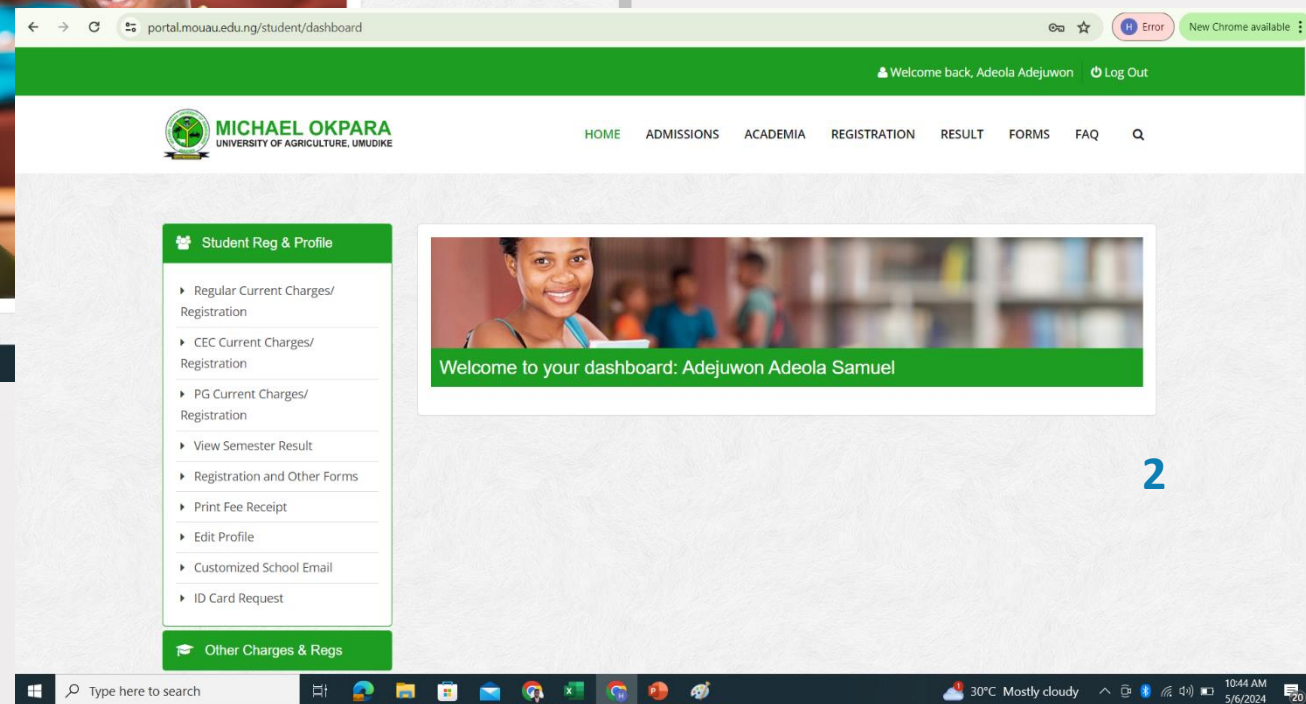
portal.mouau.edu.ng/student/dashboard

H Error

New Chrome available

Welcome back, Adeola Adejuwon Log Out

MICHAEL OKPARA
UNIVERSITY OF AGRICULTURE, UMUDIKE

HOME ADMISSIONS ACADEMIA REGISTRATION RESULT FORMS FAQ

Student Reg & Profile

Regular Current Charges/ Registration

CEC Current Charges/ Registration

PG Current Charges/ Registration

View Semester Result

Registration and Other Forms

Print Fee Receipt

Edit Profile

Customized School Email

ID Card Request

Other Charges & Regs

Welcome to your dashboard: Adejuwon Adeola Samuel

2

Type here to search

30°C Mostly cloudy

10:44 AM
5/6/2024